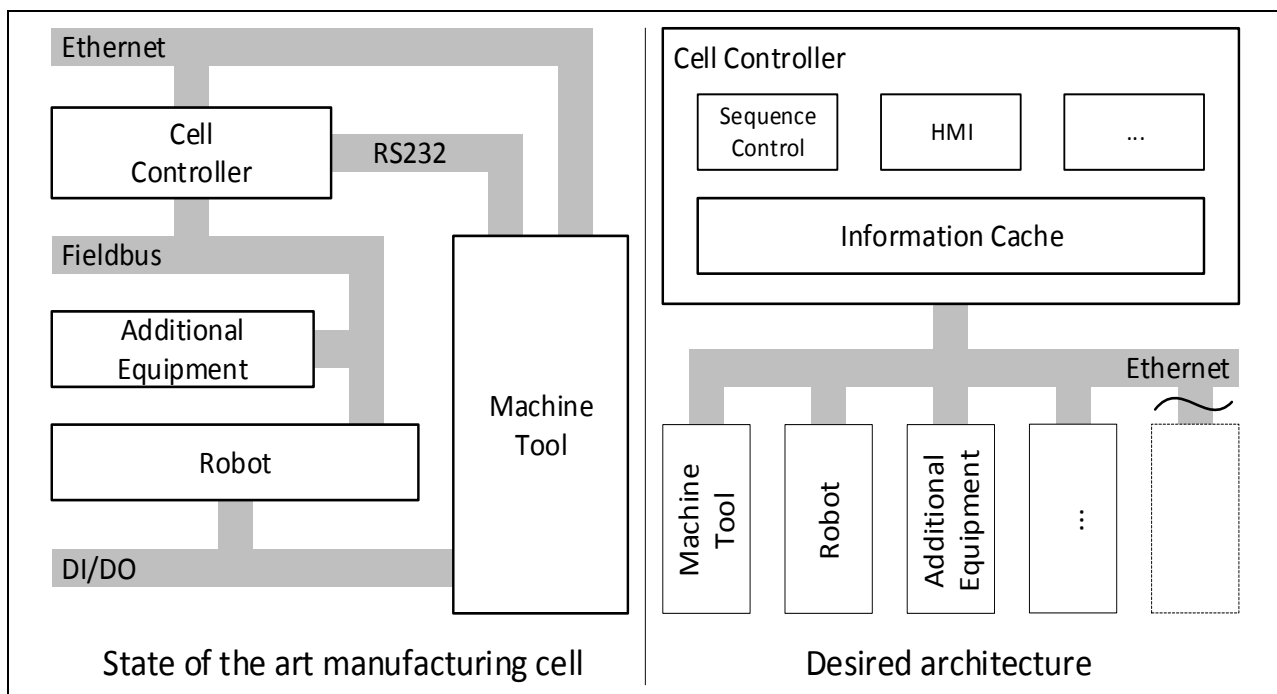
Ethernet

Cell Controller

RS232

Fieldbus

Additional Equipment

Robot

Machine Tool

DI/DO

State of the art manufacturing cell

Cell Controller

Sequence Control

HMI

...

Information Cache

Ethernet

Machine Tool

Robot

Additional Equipment

...

Desired architecture